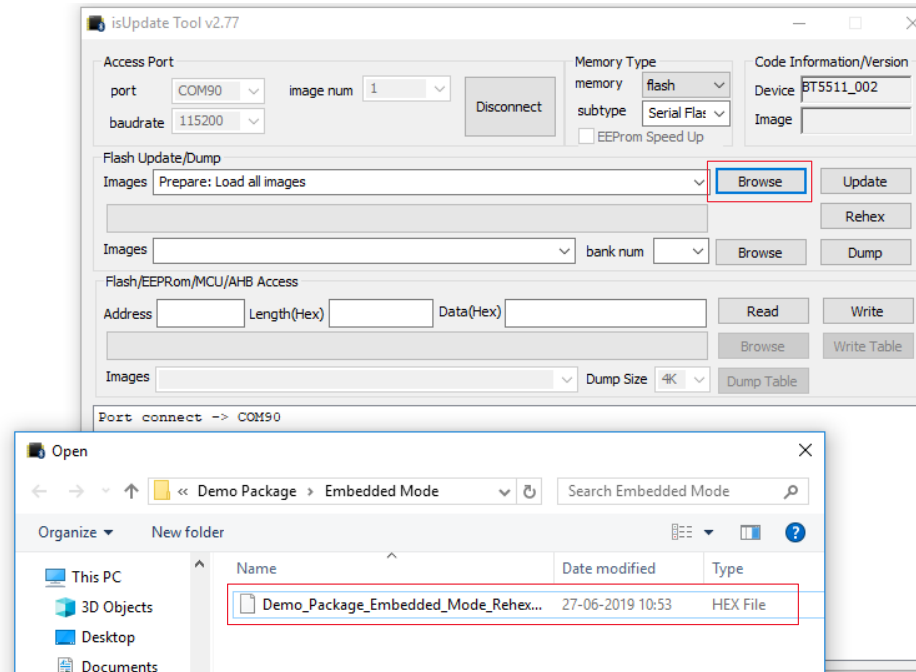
isUpdate Tool v2.77

Access Port

port COM90

image num 1

baudrate 115200

Disconnect

Memory Type

memory flash

subtype Serial Flas

EEProm Speed Up

Code Information/Version

Device BT5511_002

Image

Flash Update/Dump

Images Prepare: Load all images

Browse

Update

Rehex

Images

bank num

Browse

Dump

Flash/EEPRom/MCU/AHB Access

Address

Length(Hex)

Data(Hex)

Read

Write

Browse

Write Table

Images

Dump Size 4K

Dump Table

Port connect -> COM90

Open

« Demo Package › Embedded Mode

Search Embedded Mode

Organize ▾

New folder

This PC

3D Objects

Desktop

Documents

| Name | Date modified | Type |
|---|---|---|
| Demo_Package_Embedded_Mode_Rehex... | 27-06-2019 10:53 | HEX File |